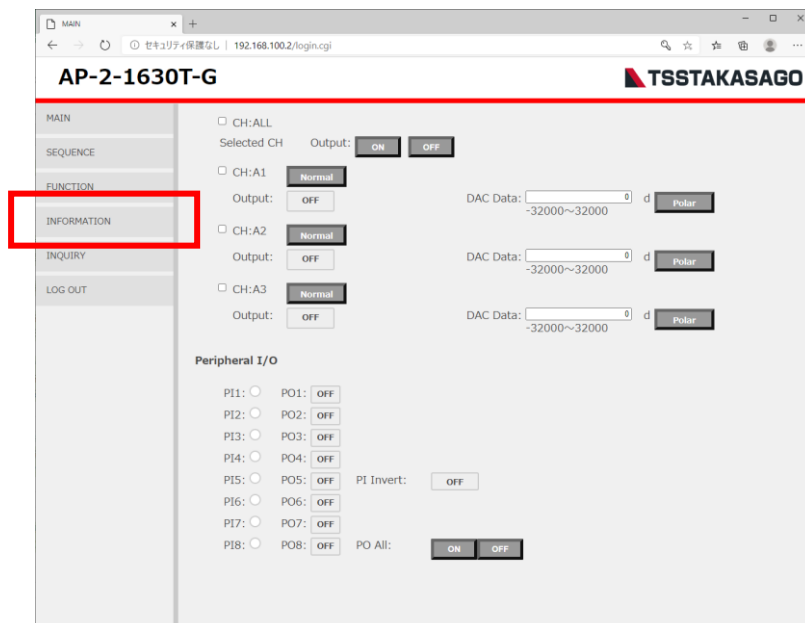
MAIN × +

← → ⟳ ⓘ セキュリティ保護なし | 192.168.100.2/login.cgi

AP-2-1630T-G

TSSTAKASAGO

MAIN
SEQUENCE
FUNCTION
INFORMATION
INQUIRY
LOG OUT

CH:ALL
Selected CH Output: ON OFF

CH:A1 Normal
Output: OFF DAC Data: 0 d Polar
-32000~32000

CH:A2 Normal
Output: OFF DAC Data: 0 d Polar
-32000~32000

CH:A3 Normal
Output: OFF DAC Data: 0 d Polar
-32000~32000

Peripheral I/O

PI1: PO1: OFF
PI2: PO2: OFF
PI3: PO3: OFF
PI4: PO4: OFF
PI5: PO5: OFF PI Invert: OFF
PI6: PO6: OFF
PI7: PO7: OFF
PI8: PO8: OFF PO All: ON OFF